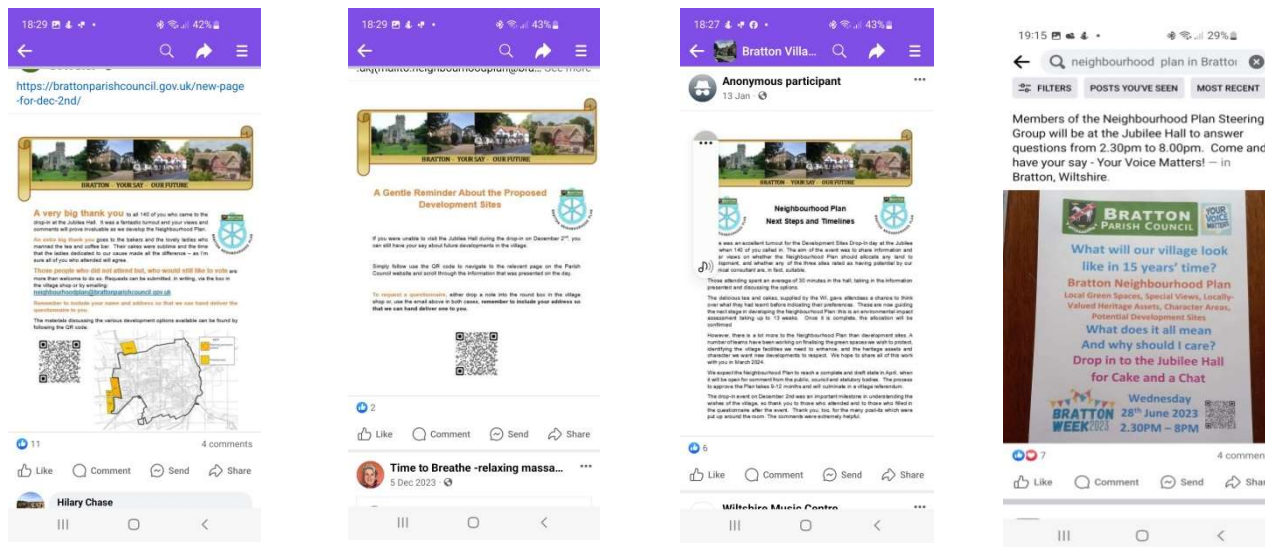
18:29 42%

https://brattonparishcouncil.gov.uk/new-page-for-dec-2nd/

BRATTON · YOUR SAY · OUR FUTURE

A very big thank you to all 140 of you who came to the drop-in at the Jubilee Hall. It was a fantastic turnout and your views and comments will prove invaluable as we develop the Neighbourhood Plan.

An extra big thank you goes to the bakers and the lovely ladies who manned the tea and coffee bar. Their cakes were sublime and the time that the ladies dedicated to our cause made all the difference – as I'm sure all of you who attended will agree.

Those people who did not attend but, who would still like to vote are more than welcome to do so. Requests can be submitted, in writing, via the box in the village shop or by emailing: neighbourhoodplan@brattonparishcouncil.gov.uk

Remember to include your name and address so that we can hand deliver the questionnaire

The materials discussing the various development options available can be found by following the QR code.

11 4 comments

Like Comment Send Share

Hilary Chase

18:29 43%

.uk(mailto:neighbourhoodplan@bra... See more

BRATTON · YOUR SAY · OUR FUTURE

A Gentle Reminder About the Proposed Development Sites

If you were unable to visit the Jubilee Hall during the drop-in on December 2nd, you can still have your say about future developments in the village.

Simply follow use the QR code to navigate to the relevant page on the Parish Council website and scroll through the information that was presented on the day.

To request a questionnaire, either drop a note into the round box in the village shop or, use the email above in both cases, remember to include your address so that we can hand deliver one to you.

2

Like Comment Send Share

Time to Breathe -relaxing massa...
5 Dec 2023

18:27 43%

Bratton Villa...

Anonymous participant
13 Jan

BRATTON · YOUR SAY · OUR FUTURE

Neighbourhood Plan
Next Steps and Timelines

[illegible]

6

Like Comment Send Share

Wiltshire Music Centre

19:15 29%

neighbourhood plan in Bratto

FILTERS POSTS YOU'VE SEEN MOST RECENT

Members of the Neighbourhood Plan Steering Group will be at the Jubilee Hall to answer questions from 2.30pm to 8.00pm. Come and have your say - Your Voice Matters! — in Bratton, Wiltshire.

BRATTON PARISH COUNCIL
YOUR VOICE MATTERS
What will our village look like in 15 years' time?
Bratton Neighbourhood Plan
Local Green Spaces, Special Views, Locally-Valued Heritage Assets, Character Areas, Potential Development Sites
What does it all mean
And why should I care?
Drop in to the Jubilee Hall for Cake and a Chat
BRATTON WEEK 2023
Wednesday 28th June 2023
2.30PM – 8PM

7 4 commen

Like Comment Send Shar